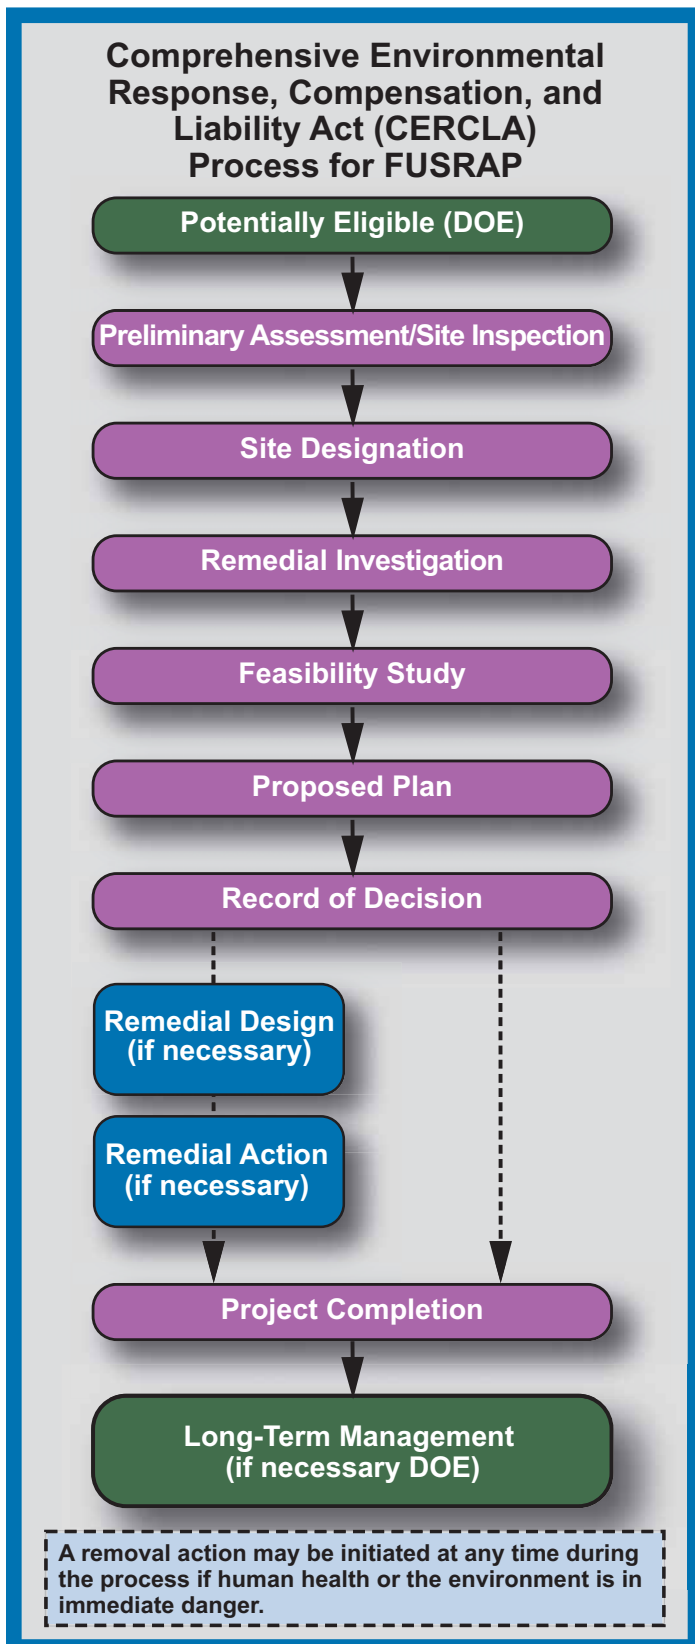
Comprehensive Environmental Response, Compensation, and Liability Act (CERCLA) Process for FUSRAP

Potentially Eligible (DOE)

Preliminary Assessment/Site Inspection

Site Designation

Remedial Investigation

Feasibility Study

Proposed Plan

Record of Decision

Remedial Design (if necessary)

Remedial Action (if necessary)

Project Completion

Long-Term Management (if necessary DOE)

A removal action may be initiated at any time during the process if human health or the environment is in immediate danger.